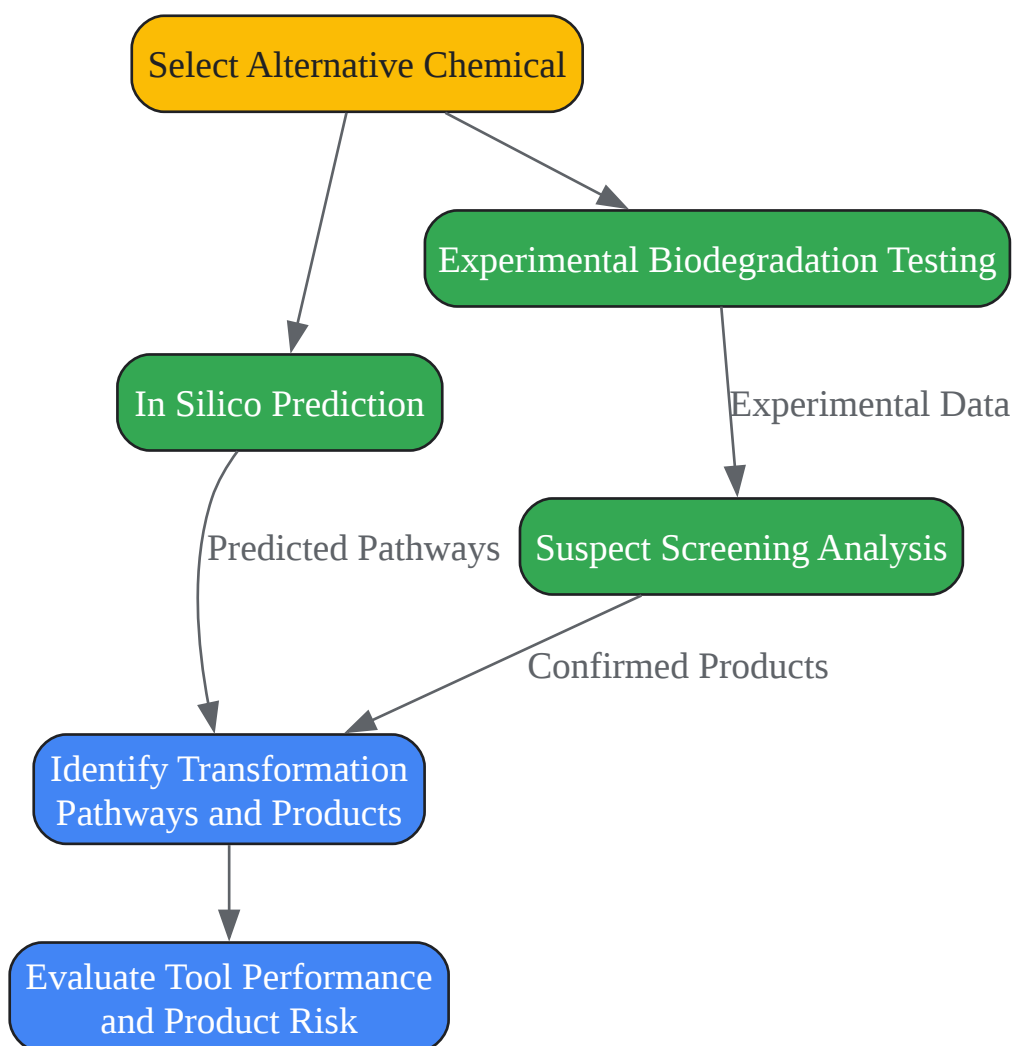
Select Alternative Chemical

Experimental Biodegradation Testing

In Silico Prediction

Experimental Data

Predicted Pathways

Suspect Screening Analysis

Confirmed Products

Identify Transformation Pathways and Products

Evaluate Tool Performance and Product Risk